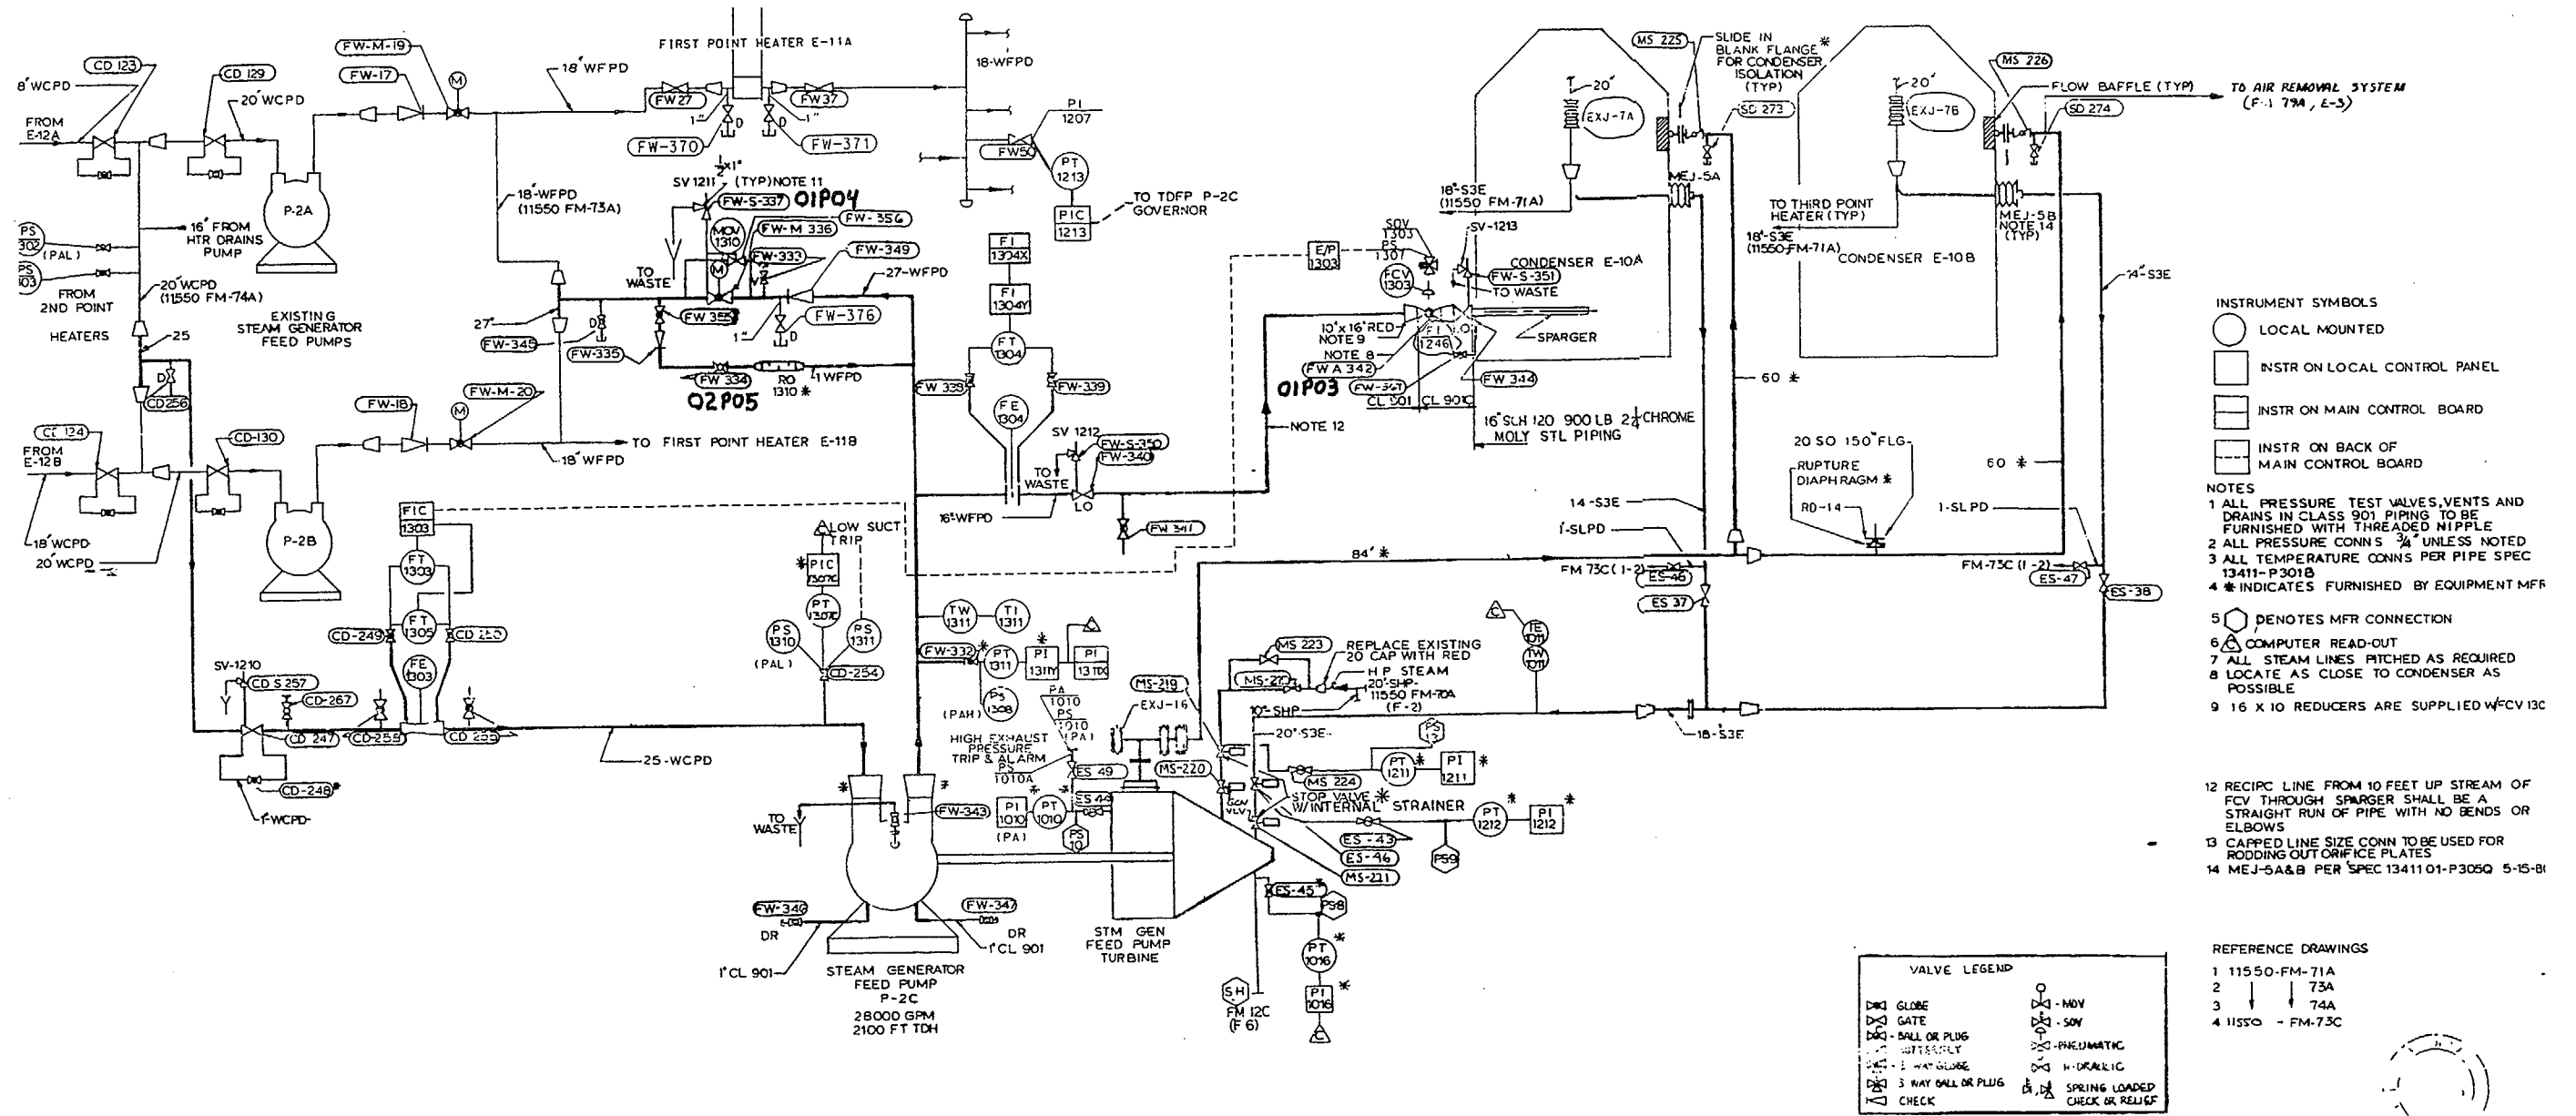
FIRST POINT HEATER E-11A

8" WCPD
CD 123
FROM E-12A
CD 129
20" WCPD
FW-17
FW-M-19
18" WFPD
FW27
FW37
FW-370
FW-371
1"
D
18-WFPD
P-2A
16" FROM HTR DRAINS PUMP
PS 302
(PAL)
PS 303
FROM 2ND POINT HEATERS
20" WCPD (11550 FM-74A)
25
EXISTING STEAM GENERATOR FEED PUMPS
18"-WFPD (11550 FM-73A)
SV 1211 $\frac{1}{2}$x1" (TYP) NOTE 11
01P04
FW-S-337
FW-356
MOV 1310
FW-M 336
FW-333
FW-349
27-WFPD
TO WASTE
27"
FW-345
FW-335
FW 355
FW-376
FW 334
RO 1310 ✱
1 WFPD
02P05
CD256
FW-18
FW-M-20
TO FIRST POINT HEATER E-11B
18" WFPD
CD 124
FROM E-12B
CD-130
P-2B
18" WCPD
20" WCPD
FW50
PI 1207
PT 1213
PIC 1213
TO TDFP P-2C GOVERNOR
FI 1304X
FI 1304Y
FT 1304
FE 1304
FW 338
FW-339
SV 1212
FW-S-350
FW-340
TO WASTE
LO
16" WFPD
FW 341
FIC 1303
FT 1303
FT 1305
FE 1303
CD-249
CD 250
SV-1210
CD S 257
CD-267
CD 247
CD-255
CD 255
CD-248
1" WCPD
25-WCPD
LOW SUCT TRIP
PIC 1307C
PT 1307C
PS 1310
(PAL)
PS 1311
CD-254
TW 1311
TI 1311
FW-332
PT 1311
PI 1311Y
PI 1311X
PS 1308
(PAH)
PA 1010
PS 1010 (PA)
HIGH EXHAUST PRESSURE TRIP & ALARM
PS 1010A
ES 49
ES 44
PI 1010
(PA)
PT 1010
PS 10
TO WASTE
FW-343
FW-346
DR
1" CL 901
FW-347
DR
1" CL 901
STEAM GENERATOR FEED PUMP P-2C
28000 GPM
2100 FT TDH
STM GEN FEED PUMP TURBINE
MS-219
EXJ-16
MS-220
MS-222
MS 223
REPLACE EXISTING 20 CAP WITH RED
H P STEAM
20"-SHP-11550 FM-70A (F-2)
10"-SHP
20"-S3E
PS 12
MS 224
PT 1211
PI 1211
STOP VALVE W/INTERNAL STRAINER
ES-43
ES-46
MS-221
PT 1212
PI 1212
PS9
ES-45
PS8
PT 1016
PI 1016
SH
FM 12C (F 6)
TE 1011
TW 1011
18-S3E
E/P 1303
SOV 1303
PS 1307
SV-1213
FCV 1303
CONDENSER E-10A
FW-S-351
TO WASTE
10"x16" RED NOTE 9
NOTE 8
FI 1246
SPARGER
FW A 342
FW-341
CL 901
CL 901
FW 344
01P03
16" SCH 120 900 LB 2$\frac{1}{4}$ CHROME MOLY STL PIPING
NOTE 12
18"-S3E (11550 FM-71A)
MS 225
SLIDE IN BLANK FLANGE ✱ FOR CONDENSER ISOLATION (TYP)
20"
EXJ-7A
SD 273
MEJ-5A
TO THIRD POINT HEATER (TYP)
18"-S3E (11550-FM-71A)
CONDENSER E-10B
20"
EXJ-7B
MS 226
FLOW BAFFLE (TYP)
SD 274
MEJ-5B NOTE 14 (TYP)
TO AIR REMOVAL SYSTEM (F-1 79A, E-3)
14"-S3E
60 ✱
60 ✱
20 SO 150" FLG
RUPTURE DIAPHRAGM ✱
RD-14
14-S3E
1"-SLPD
1-SLPD
84" ✱
FM 73C (1-2)
ES-46
ES 37
FM-73C (1-2)
ES-47
ES-38

INSTRUMENT SYMBOLS
LOCAL MOUNTED
INSTR ON LOCAL CONTROL PANEL
INSTR ON MAIN CONTROL BOARD
INSTR ON BACK OF MAIN CONTROL BOARD

NOTES
1 ALL PRESSURE TEST VALVES, VENTS AND DRAINS IN CLASS 901 PIPING TO BE FURNISHED WITH THREADED NIPPLE
2 ALL PRESSURE CONN'S $\frac{3}{4}$" UNLESS NOTED
3 ALL TEMPERATURE CONNS PER PIPE SPEC 13411-P3018
4 ✱ INDICATES FURNISHED BY EQUIPMENT MFR
5 DENOTES MFR CONNECTION
6 COMPUTER READ-OUT
7 ALL STEAM LINES PITCHED AS REQUIRED
8 LOCATE AS CLOSE TO CONDENSER AS POSSIBLE
9 16 X 10 REDUCERS ARE SUPPLIED W/FCV 130
12 RECIRC LINE FROM 10 FEET UP STREAM OF FCV THROUGH SPARGER SHALL BE A STRAIGHT RUN OF PIPE WITH NO BENDS OR ELBOWS
13 CAPPED LINE SIZE CONN TO BE USED FOR RODDING OUT ORIFICE PLATES
14 MEJ-5A&B PER SPEC 1341101-P305Q 5-15-8

REFERENCE DRAWINGS
1 11550-FM-71A
2 73A
3 74A
4 11550 - FM-73C

VALVE LEGEND
GLOBE
GATE
BALL OR PLUG
BUTTERFLY
3 WAY GLOBE
3 WAY BALL OR PLUG
CHECK
- MOV
- SOV
- PNEUMATIC
- HYDRAULIC
SPRING LOADED CHECK OR RELIEF